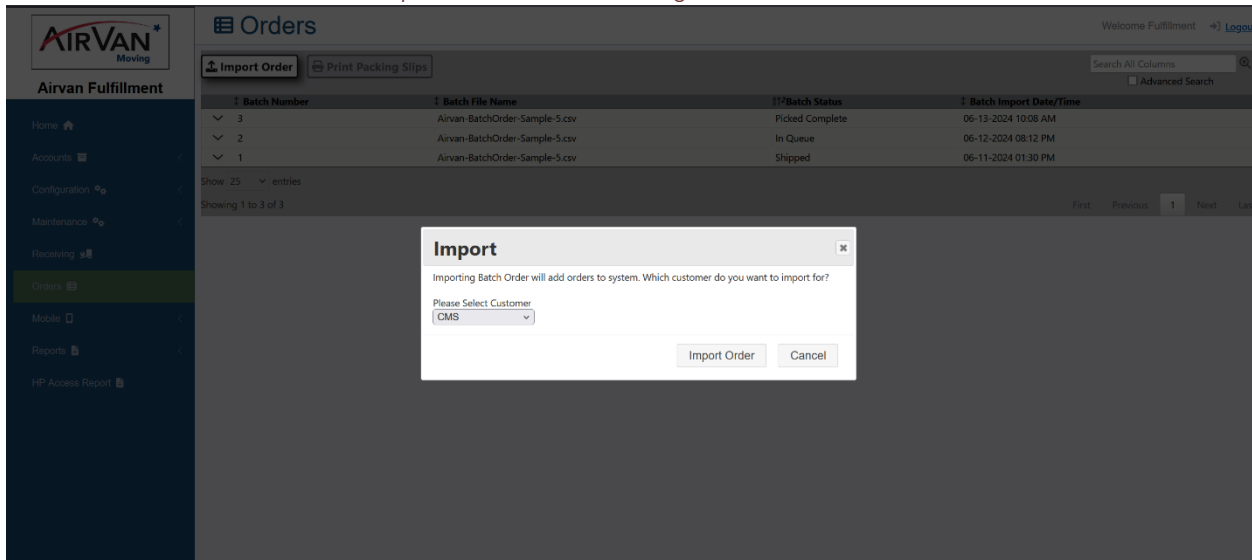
AIRVAN Moving

Airvan Fulfillment

Home
Accounts
Configuration
Maintenance
Receiving
Orders
Mobile
Reports
HP Access Report

Orders

Welcome Fulfillment Logou

Import Order | Print Packing Slips

Search All Columns
Advanced Search

| Batch Number | Batch File Name | Batch Status | Batch Import Date/Time |
|---|---|---|---|
| 3 | Airvan-BatchOrder-Sample-5.csv | Picked Complete | 06-13-2024 10:08 AM |
| 2 | Airvan-BatchOrder-Sample-5.csv | In Queue | 06-12-2024 08:12 PM |
| 1 | Airvan-BatchOrder-Sample-5.csv | Shipped | 06-11-2024 01:30 PM |

Show 25 entries

Showing 1 to 3 of 3

First Previous 1 Next La

Import

Importing Batch Order will add orders to system. Which customer do you want to import for?

Please Select Customer
CMS

Import Order Cancel